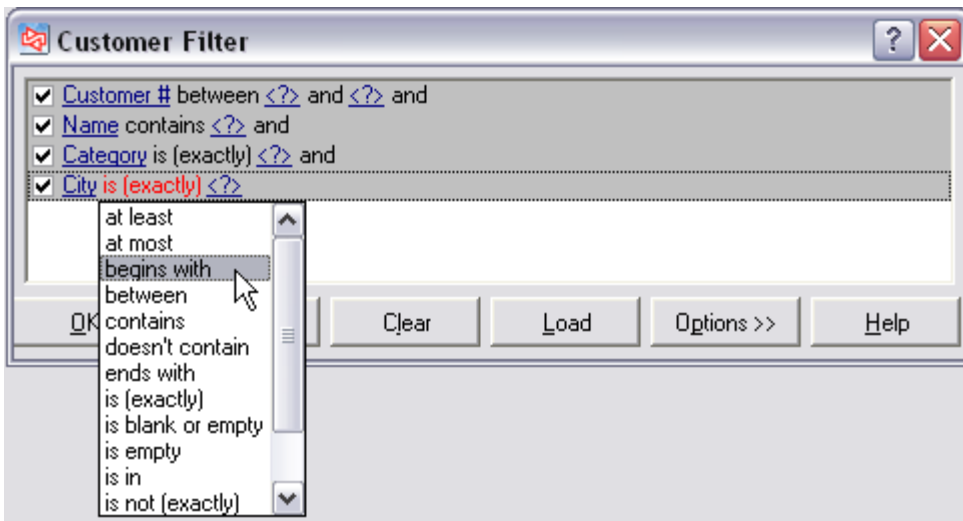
Customer Filter

Customer # between <?> and <?> and
Name contains <?> and
Category is (exactly) <?> and
City is (exactly) <?>

at least
at most
begins with
between
contains
doesn't contain
ends with
is (exactly)
is blank or empty
is empty
is in
is not (exactly)

OK
Clear
Load
Options >>
Help